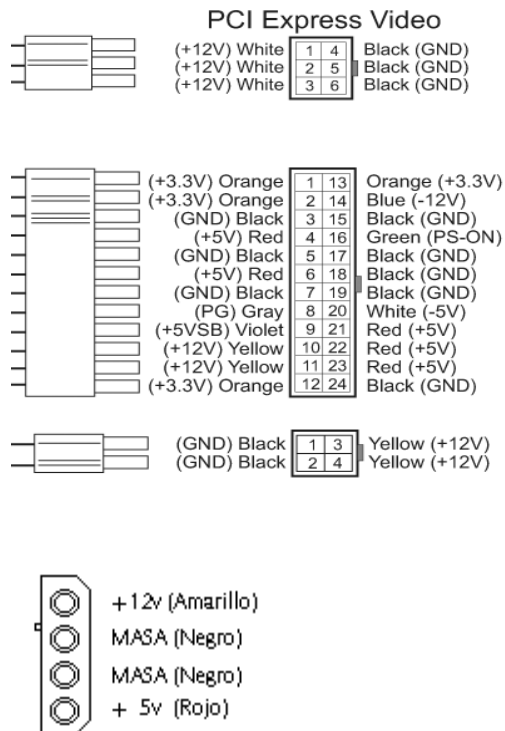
PCI Express Video

(+12V) White 1 4 Black (GND)
(+12V) White 2 5 Black (GND)
(+12V) White 3 6 Black (GND)

(+3.3V) Orange 1 13 Orange (+3.3V)
(+3.3V) Orange 2 14 Blue (-12V)
(GND) Black 3 15 Black (GND)
(+5V) Red 4 16 Green (PS-ON)
(GND) Black 5 17 Black (GND)
(+5V) Red 6 18 Black (GND)
(GND) Black 7 19 Black (GND)
(PG) Gray 8 20 White (-5V)
(+5VSB) Violet 9 21 Red (+5V)
(+12V) Yellow 10 22 Red (+5V)
(+12V) Yellow 11 23 Red (+5V)
(+3.3V) Orange 12 24 Black (GND)

(GND) Black 1 3 Yellow (+12V)
(GND) Black 2 4 Yellow (+12V)

+12v (Amarillo)
MASA (Negro)
MASA (Negro)
+ 5v (Rojo)